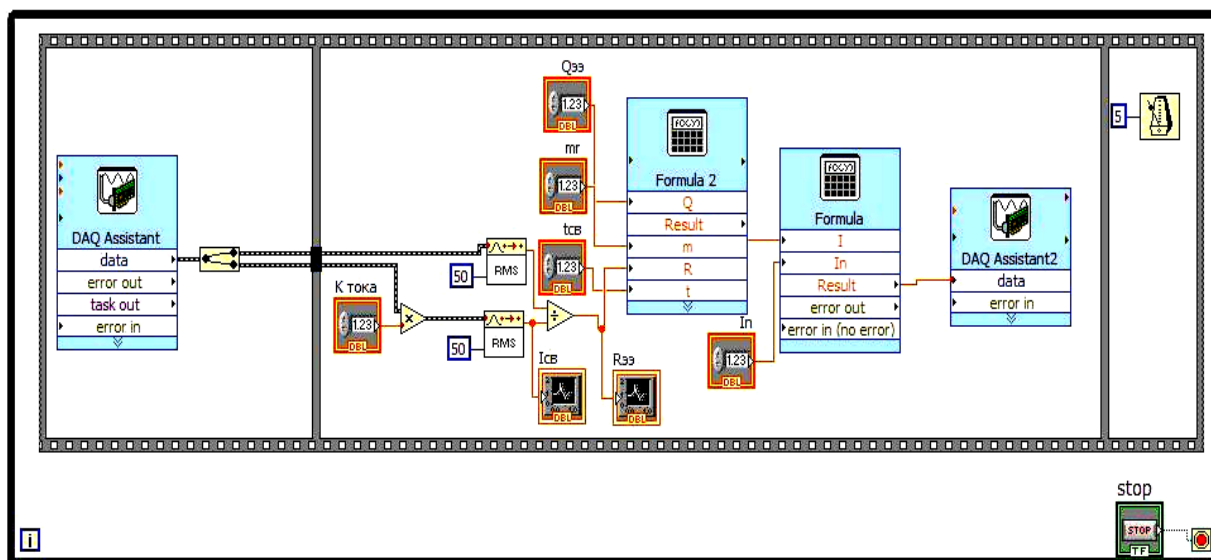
Qээ
1.23
DBL
mr
1.23
DBL
Formula 2
Q
Result
m
R
t
Formula
I
In
Result
error out
error in (no error)
5
DAQ Assistant
data
error out
task out
error in
50
RMS
tсв
1.23
DBL
К тока
1.23
DBL
50
RMS
Iсв
DBL
Rээ
DBL
In
1.23
DBL
DAQ Assistant2
data
error in
stop
STOP
TF
i